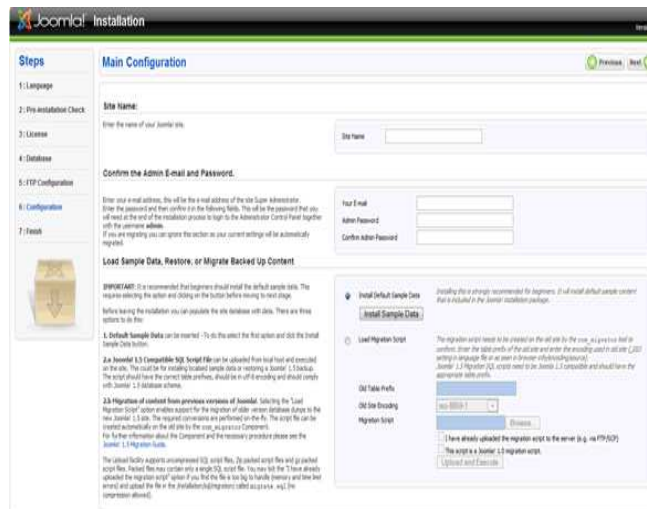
Joomla! Installation

Steps

1 : Language

2 : Pre-installation Check

3 : License

4 : Database

5 : FTP Configuration

6 : Configuration

7 : Finish

Main Configuration

Previous Next

Site Name:

Enter the name of your Joomla! site.

Site Name

Confirm the Admin E-mail and Password.

Enter your e-mail address, this will be the e-mail address of the site Super Administrator. Enter the password and then confirm it in the following fields. This will be the password that you will need at the end of the installation process to login to the Administrator Control Panel together with the username admin. If you are migrating you can ignore this section as your current settings will be automatically migrated.

Your E-mail

Admin Password

Confirm Admin Password

Load Sample Data, Restore, or Migrate Backed Up Content

IMPORTANT: It is recommended that beginners should install the default sample data. This requires selecting the option and clicking on the button before moving to next stage.

Before leaving the installation you can populate the site database with data. There are three options to do this:

1. Default Sample Data can be inserted - To do this select the first option and click the Install Sample Data button.

2.a Joomla! 1.5 Compatible SQL Script File can be uploaded from local host and executed on the site. This could be for installing localised sample data or restoring a Joomla! 1.5 backup. The script should have the correct table prefixes, should be in utf-8 encoding and should comply with Joomla! 1.5 database schema.

2.b Migration of content from previous versions of Joomla!. Selecting the 'Load Migration Script' option enables support for the migration of older version database dumps to the new Joomla! 1.5 site. The required conversions are performed on the fly. The script file can be created automatically on the old site by the com_migrator Component. For further information about the Component and the necessary procedure please see the Joomla! 1.5 Migration Guide.

The Upload facility supports uncompressed SQL script files, Zip packed script files and gz packed script files. Packed files may contain only a single SQL script file. You may tick the 'I have already uploaded the migration script' option if you find the file is too big to handle (memory and time limit errors) and upload the file in the /installation/sql/migration/ called migrate.sql (no compression allowed).

Install Default Sample Data

Installing this is strongly recommended for beginners. It will install default sample content that is included in the Joomla! installation package.

Install Sample Data

Load Migration Script

The migration script needs to be created on the old site by the com_migrator tool to conform. Enter the table prefix of the old site and enter the encoding used in old site (JSD setting in language file or as seen in browser info/encoding/source). Joomla! 1.0 Migration SQL scripts need to be Joomla! 1.5 compatible and should have the appropriate table prefix.

Old Table Prefix

Old Site Encoding

iso-8859-1

Migration Script

Browse...

I have already uploaded the migration script to the server (e.g. via FTP/SCP)

This script is a Joomla! 1.0 migration script.

Upload and Execute